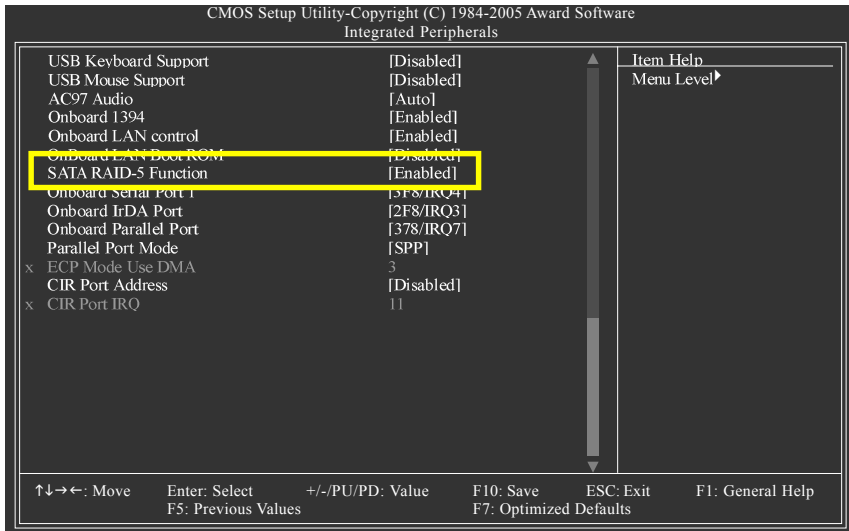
CMOS Setup Utility-Copyright (C) 1984-2005 Award Software
Integrated Peripherals

| | |
|---|---|
| USB Keyboard Support | [Disabled] |
| USB Mouse Support | [Disabled] |
| AC97 Audio | [Auto] |
| Onboard 1394 | [Enabled] |
| Onboard LAN control | [Enabled] |
| Onboard LAN Boot ROM | [Disabled] |
| SATA RAID-5 Function | [Enabled] |
| Onboard Serial Port 1 | [3F8/IRQ4] |
| Onboard IrDA Port | [2F8/IRQ3] |
| Onboard Parallel Port | [378/IRQ7] |
| Parallel Port Mode | [SPP] |
| x ECP Mode Use DMA | 3 |
| CIR Port Address | [Disabled] |
| x CIR Port IRQ | 11 |

Item Help
Menu Level▶

↑↓→←: Move Enter: Select +/-/PU/PD: Value F10: Save ESC: Exit F1: General Help
F5: Previous Values F7: Optimized Defaults